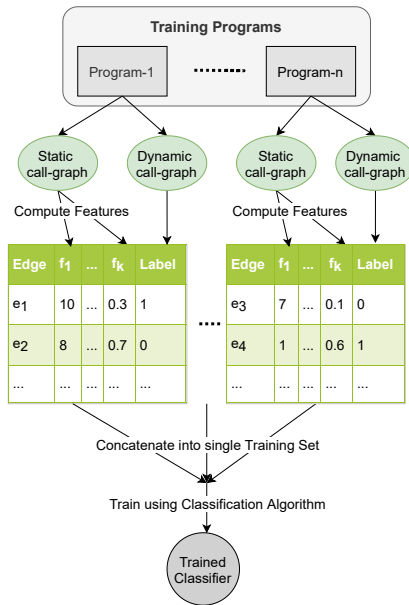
Training Programs

Program-1 ......... Program-n

Static call-graph

Dynamic call-graph

Static call-graph

Dynamic call-graph

Compute Features

Compute Features

| Edge | $f_1$ | ... | $f_k$ | Label |
|---|---|---|---|---|
| $e_1$ | 10 | ... | 0.3 | 1 |
| $e_2$ | 8 | ... | 0.7 | 0 |
| ... | ... | ... | ... | ... |

....

| Edge | $f_1$ | ... | $f_k$ | Label |
|---|---|---|---|---|
| $e_3$ | 7 | ... | 0.1 | 0 |
| $e_4$ | 1 | ... | 0.6 | 1 |
| ... | ... | ... | ... | ... |

Concatenate into single Training Set

Train using Classification Algorithm

Trained Classifier